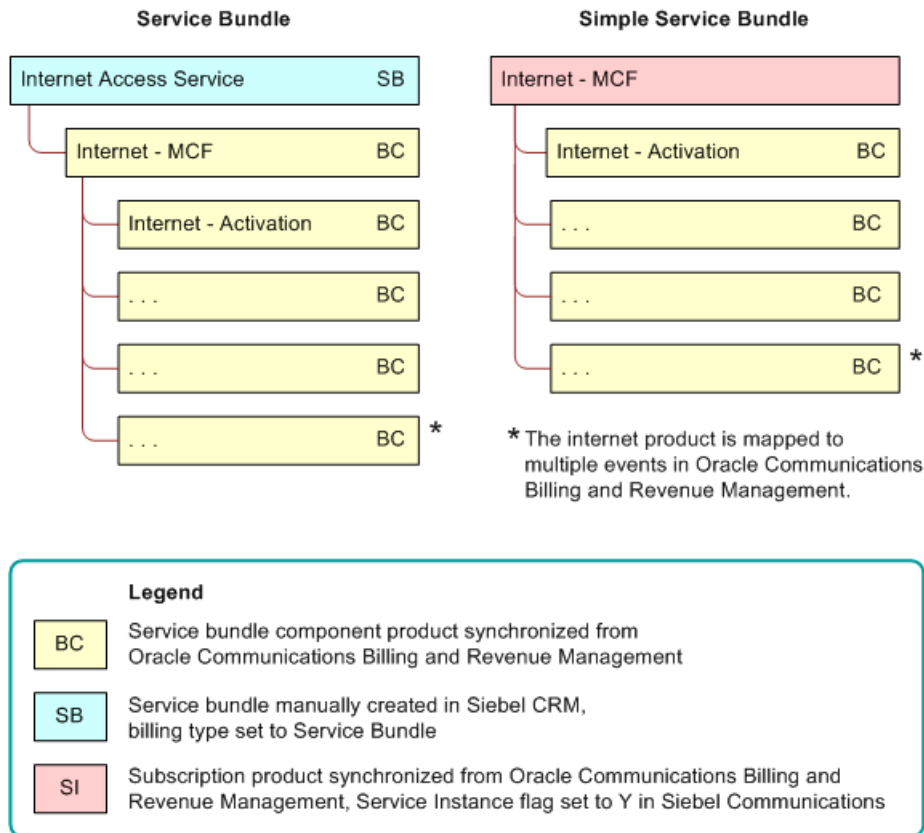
Service Bundle

Internet Access Service SB

Internet - MCF BC

Internet - Activation BC

. . . BC

. . . BC

. . . BC *

Simple Service Bundle

Internet - MCF

Internet - Activation BC

. . . BC

. . . BC

. . . BC *

* The internet product is mapped to multiple events in Oracle Communications Billing and Revenue Management.

Legend

BC Service bundle component product synchronized from Oracle Communications Billing and Revenue Management

SB Service bundle manually created in Siebel CRM, billing type set to Service Bundle

SI Subscription product synchronized from Oracle Communications Billing and Revenue Management, Service Instance flag set to Y in Siebel Communications